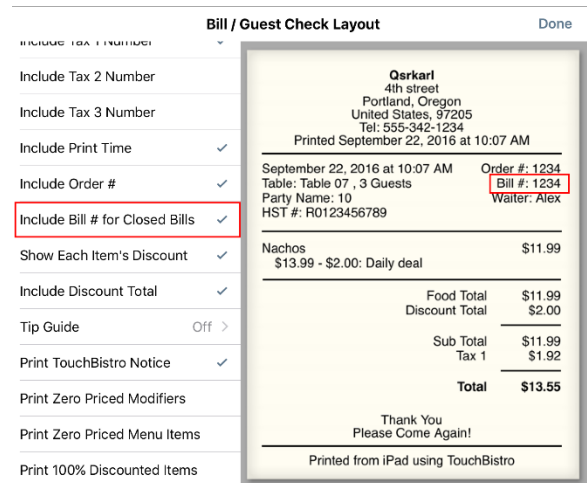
Bill / Guest Check Layout

Done

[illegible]

Include Tax 2 Number

Include Tax 3 Number

Include Print Time ✓

Include Order # ✓

Include Bill # for Closed Bills ✓

Show Each Item's Discount ✓

Include Discount Total ✓

Tip Guide Off >

Print TouchBistro Notice ✓

Print Zero Priced Modifiers

Print Zero Priced Menu Items

Print 100% Discounted Items

Qsrkarl
4th street
Portland, Oregon
United States, 97205
Tel: 555-342-1234
Printed September 22, 2016 at 10:07 AM

September 22, 2016 at 10:07 AM Order #: 1234
Table: Table 07 , 3 Guests Bill #: 1234
Party Name: 10 Waiter: Alex
HST #: R0123456789

Nachos $11.99
$13.99 - $2.00: Daily deal

| | |
|---|---|
| Food Total | $11.99 |
| Discount Total | $2.00 |
| Sub Total | $11.99 |
| Tax 1 | $1.92 |
| **Total** | **$13.55** |

Thank You
Please Come Again!

Printed from iPad using TouchBistro